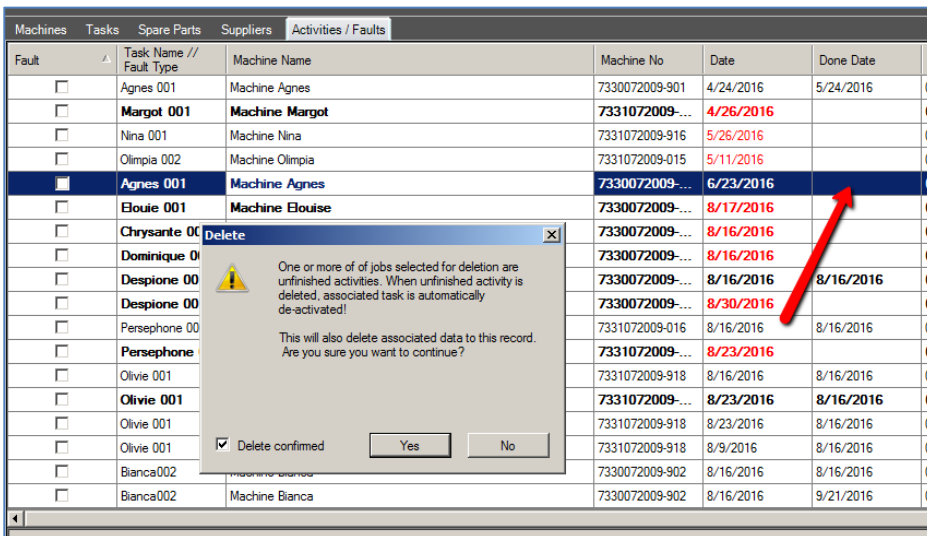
Machines Tasks Spare Parts Suppliers Activities / Faults

| Fault | Task Name // Fault Type | Machine Name | Machine No | Date | Done Date |
|---|---|---|---|---|---|
| ☐ | Agnes 001 | Machine Agnes | 7330072009-901 | 4/24/2016 | 5/24/2016 |
| ☐ | Margot 001 | Machine Margot | 7331072009-... | 4/26/2016 | |
| ☐ | Nina 001 | Machine Nina | 7331072009-916 | 5/26/2016 | |
| ☐ | Olimpia 002 | Machine Olimpia | 7331072009-015 | 5/11/2016 | |
| ☐ | Agnes 001 | Machine Agnes | 7330072009-... | 6/23/2016 | |
| ☐ | Elouie 001 | Machine Elouise | 7330072009-... | 8/17/2016 | |
| ☐ | Chrysante 00 | | 7330072009-... | 8/16/2016 | |
| ☐ | Dominique 0 | | 7330072009-... | 8/16/2016 | |
| ☐ | Despione 00 | | 7330072009-... | 8/16/2016 | 8/16/2016 |
| ☐ | Despione 00 | | 7330072009-... | 8/30/2016 | |
| ☐ | Persephone 00 | | 7331072009-016 | 8/16/2016 | 8/16/2016 |
| ☐ | Persephone | | 7331072009-... | 8/23/2016 | |
| ☐ | Olivie 001 | | 7331072009-918 | 8/16/2016 | 8/16/2016 |
| ☐ | Olivie 001 | | 7331072009-... | 8/23/2016 | 8/16/2016 |
| ☐ | Olivie 001 | | 7331072009-918 | 8/23/2016 | 8/16/2016 |
| ☐ | Olivie 001 | | 7331072009-918 | 8/9/2016 | 8/16/2016 |
| ☐ | Bianca002 | Machine Bianca | 7330072009-902 | 8/16/2016 | 8/16/2016 |
| ☐ | Bianca002 | Machine Bianca | 7330072009-902 | 8/16/2016 | 9/21/2016 |

Delete

One or more of of jobs selected for deletion are unfinished activities. When unfinished activity is deleted, associated task is automatically de-activated!

This will also delete associated data to this record. Are you sure you want to continue?

☑ Delete confirmed Yes No